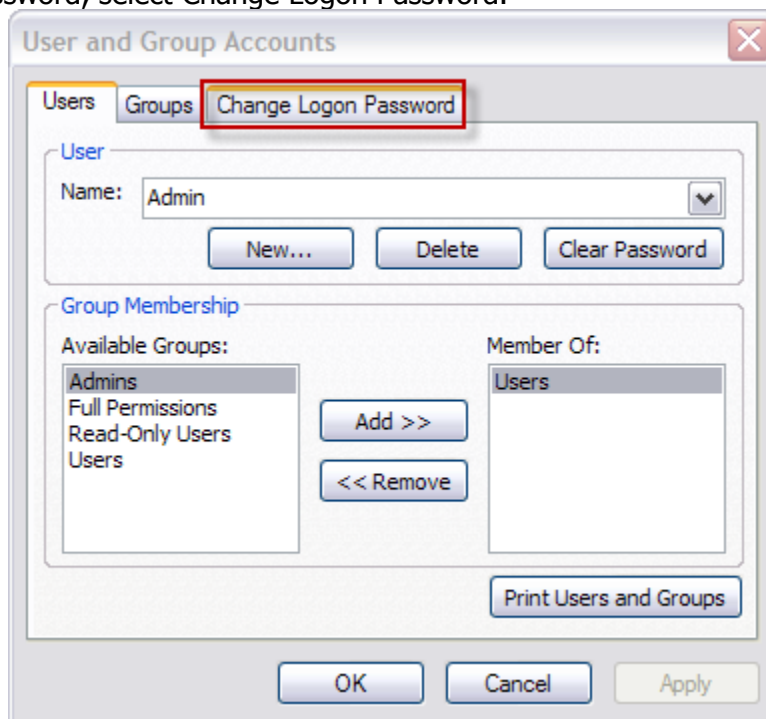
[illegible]ssword, select Change Logon Password.

User and Group Accounts

Users Groups Change Logon Password

User

Name: Admin

New... Delete Clear Password

Group Membership

Available Groups:

Admins
Full Permissions
Read-Only Users
Users

Add >>

<< Remove

Member Of:

Users

Print Users and Groups

OK Cancel Apply